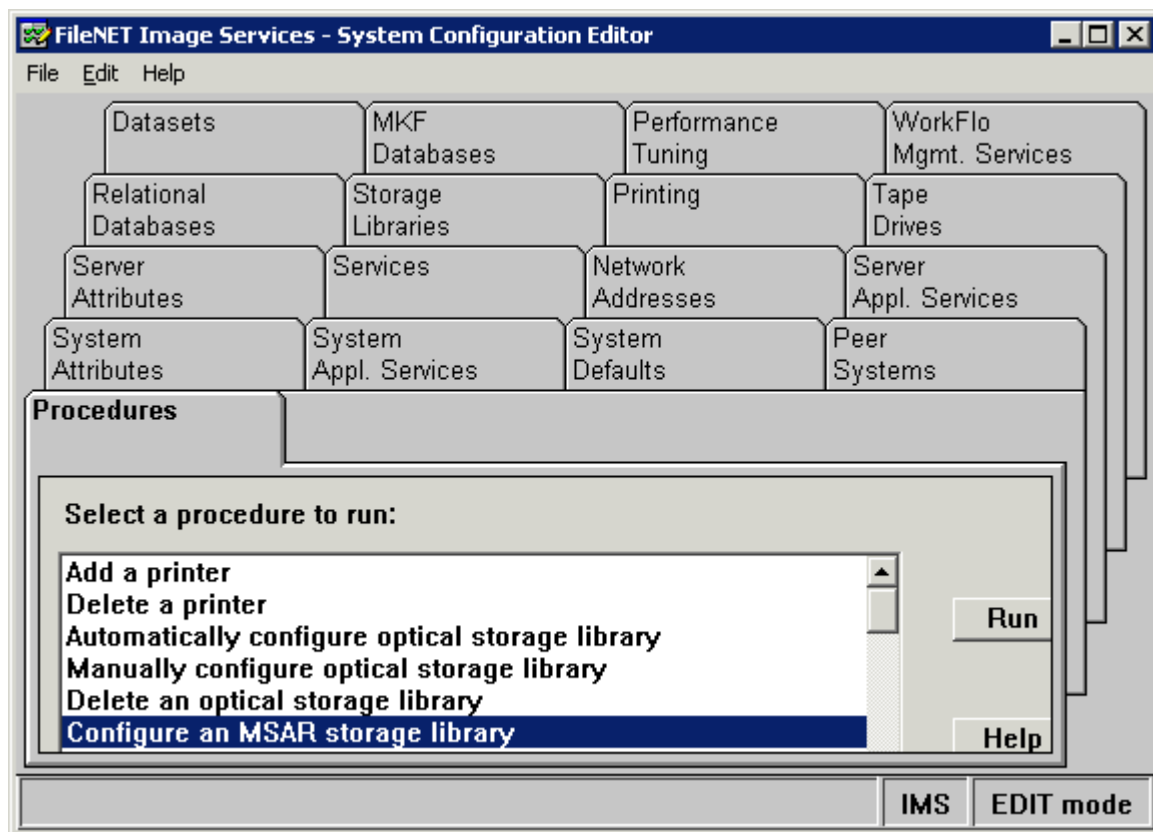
FileNET Image Services - System Configuration Editor

File Edit Help

Datasets
MKF Databases
Performance Tuning
WorkFlo Mgmt. Services
Relational Databases
Storage Libraries
Printing
Tape Drives
Server Attributes
Services
Network Addresses
Server Appl. Services
System Attributes
System Appl. Services
System Defaults
Peer Systems
Procedures

Select a procedure to run:

Add a printer
Delete a printer
Automatically configure optical storage library
Manually configure optical storage library
Delete an optical storage library
Configure an MSAR storage library

Run
Help

IMS
EDIT mode